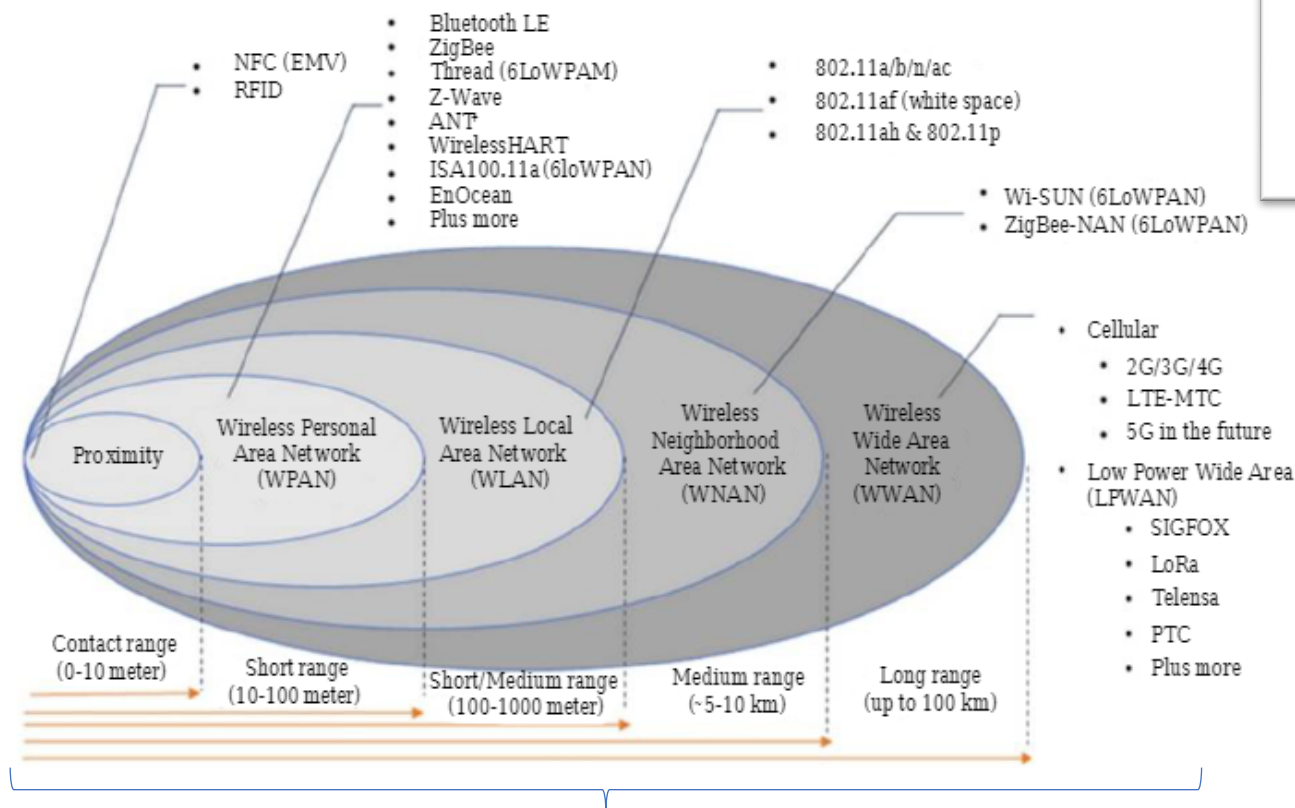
- NFC (EMV)
- RFID

- Bluetooth LE
- ZigBee
- Thread (6LoWPAM)
- Z-Wave
- ANT+
- WirelessHART
- ISA100.11a (6loWPAN)
- EnOcean
- Plus more

- 802.11a/b/n/ac
- 802.11af (white space)
- 802.11ah & 802.11p

- Wi-SUN (6LoWPAN)
- ZigBee-NAN (6LoWPAN)

- Cellular
  - 2G/3G/4G
  - LTE-MTC
  - 5G in the future
- Low Power Wide Area (LPWAN)
  - SIGFOX
  - LoRa
  - Telensa
  - PTC
  - Plus more

Proximity

Wireless Personal Area Network (WPAN)

Wireless Local Area Network (WLAN)

Wireless Neighborhood Area Network (WNAN)

Wireless Wide Area Network (WWAN)

Contact range (0-10 meter)

Short range (10-100 meter)

Short/Medium range (100-1000 meter)

Medium range (~5-10 km)

Long range (up to 100 km)